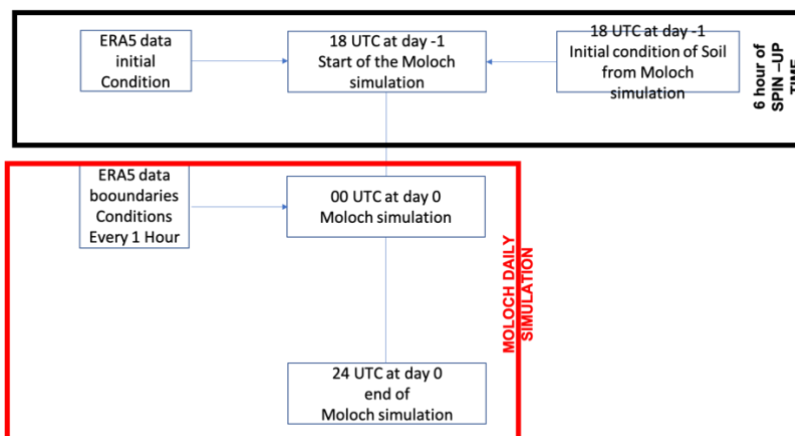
ERA5 data initial Condition

18 UTC at day -1 Start of the Moloch simulation

18 UTC at day -1 Initial condition of Soil from Moloch simulation

6 hour of SPIN –UP TIME

ERA5 data booundaries Conditions Every 1 Hour

00 UTC at day 0 Moloch simulation

MOLOCH DAILY SIMULATION

24 UTC at day 0 end of Moloch simulation